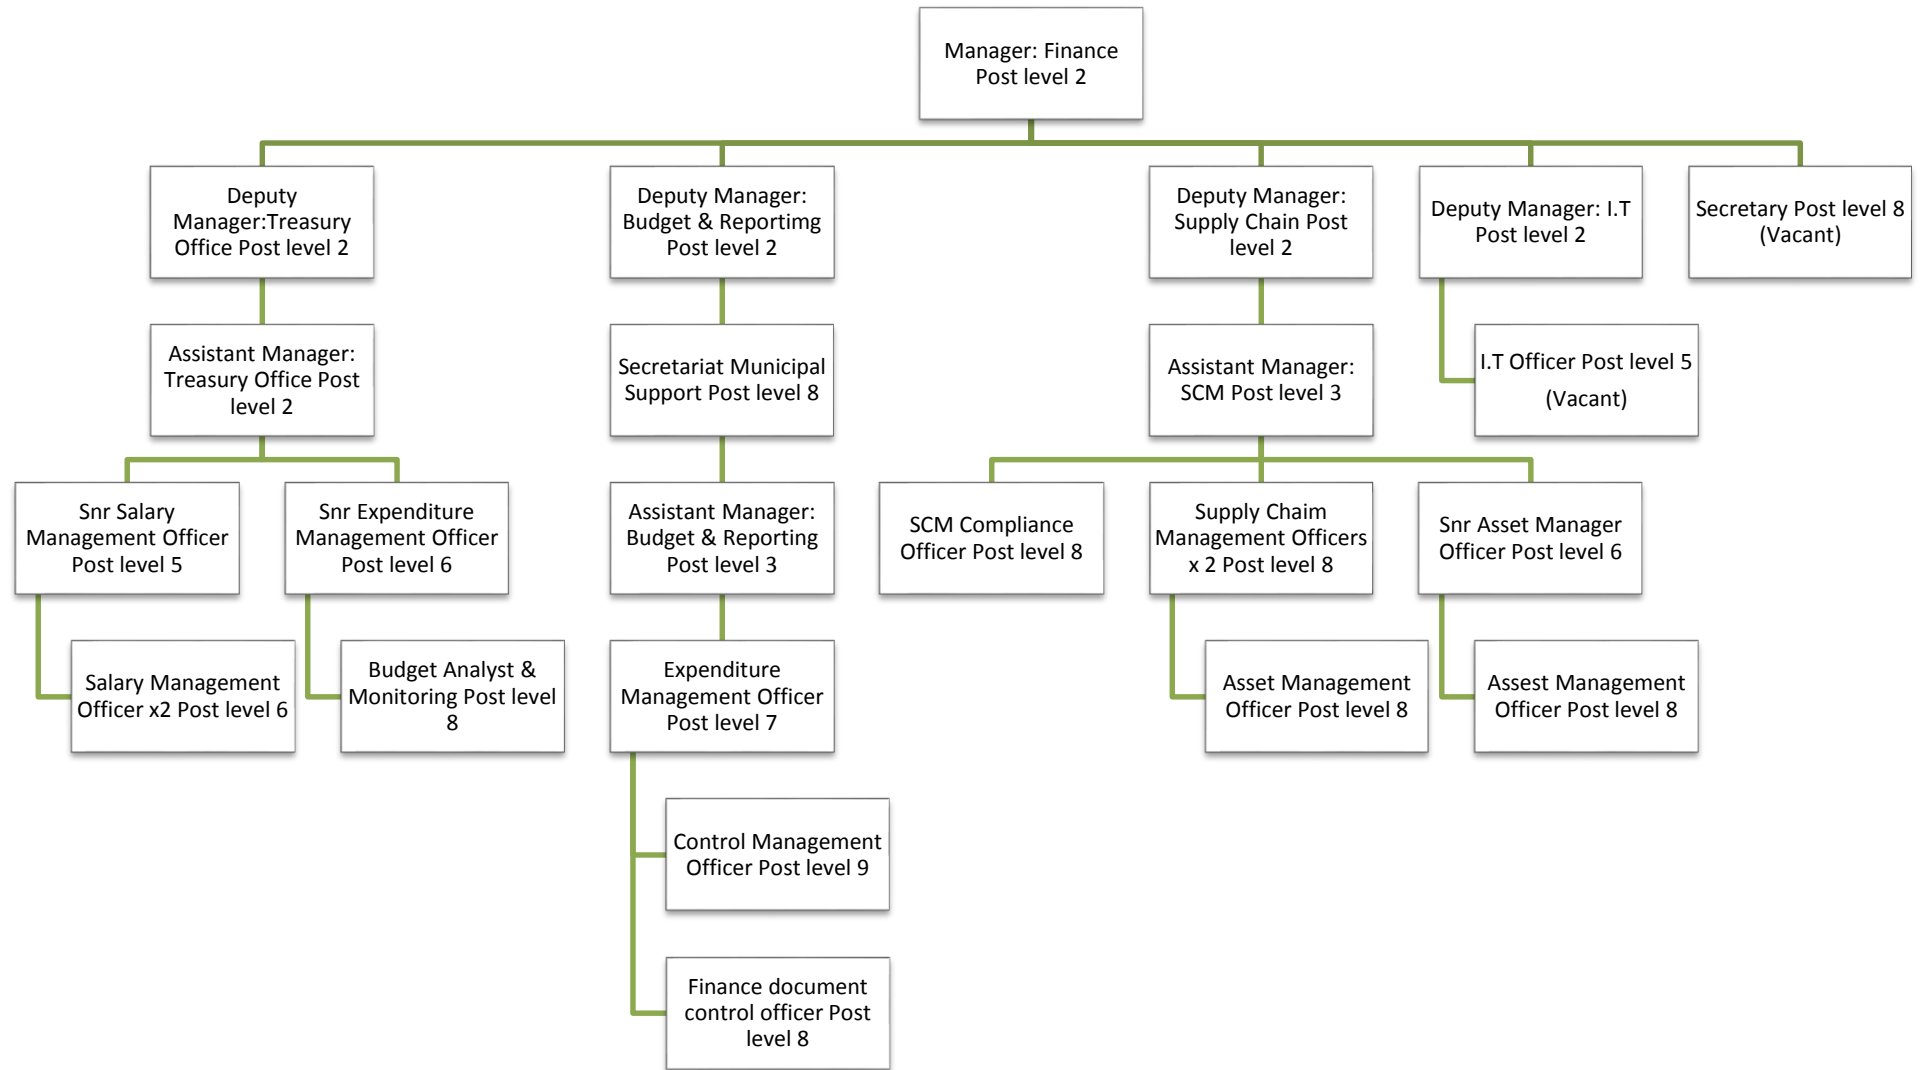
Manager: Finance Post level 2

Deputy Manager:Treasury Office Post level 2

Assistant Manager: Treasury Office Post level 2

Snr Salary Management Officer Post level 5

Salary Management Officer x2 Post level 6

Snr Expenditure Management Officer Post level 6

Budget Analyst & Monitoring Post level 8

Deputy Manager: Budget & Reportimg Post level 2

Secretariat Municipal Support Post level 8

Assistant Manager: Budget & Reporting Post level 3

Expenditure Management Officer Post level 7

Control Management Officer Post level 9

Finance document control officer Post level 8

Deputy Manager: Supply Chain Post level 2

Assistant Manager: SCM Post level 3

SCM Compliance Officer Post level 8

Supply Chaim Management Officers x 2 Post level 8

Asset Management Officer Post level 8

Snr Asset Manager Officer Post level 6

Assest Management Officer Post level 8

Deputy Manager: I.T Post level 2

I.T Officer Post level 5 (Vacant)

Secretary Post level 8 (Vacant)